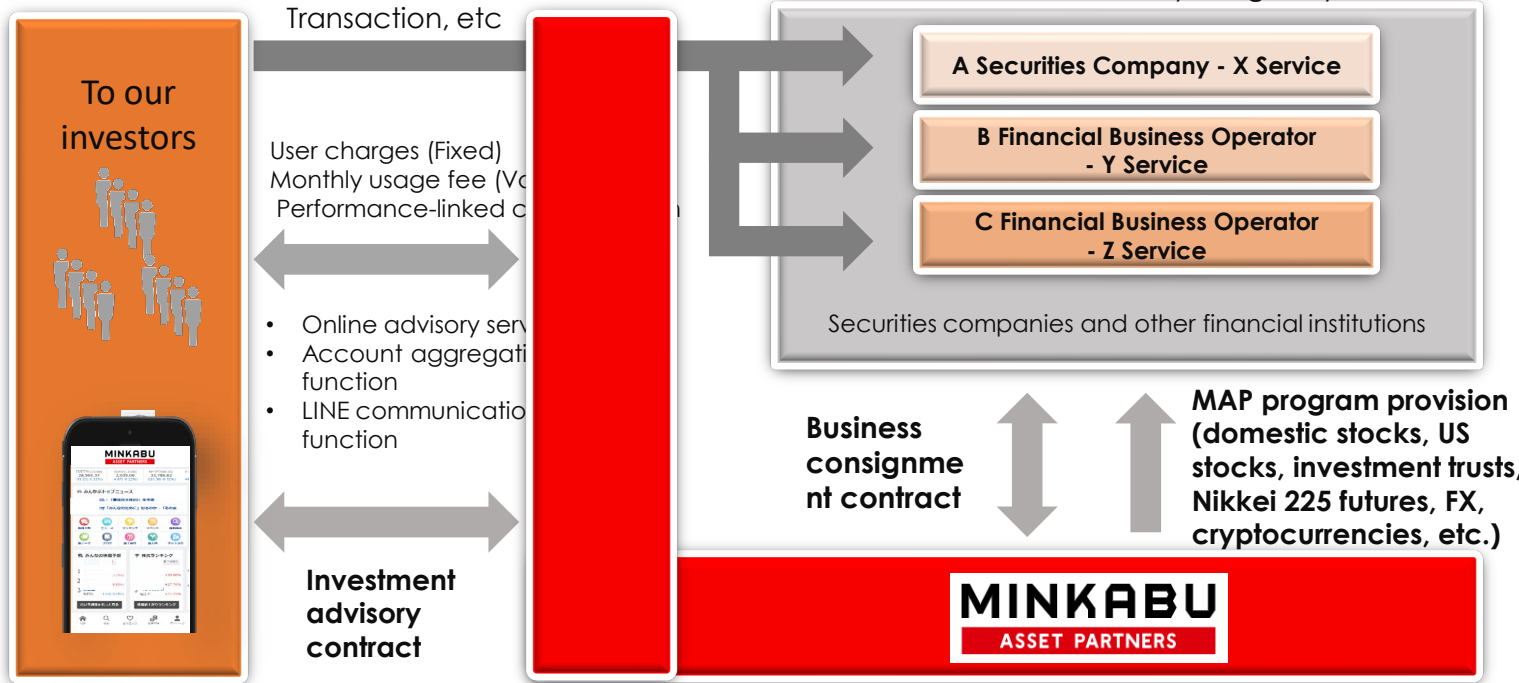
Transaction, etc

To our investors

User charges (Fixed)
Monthly usage fee (Va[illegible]
Performance-linked c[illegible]n

• Online advisory serv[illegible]
• Account aggregati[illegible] function
• LINE communicatio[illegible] function

MINKABU
ASSET PARTNERS

Investment advisory contract

A Securities Company - X Service

B Financial Business Operator - Y Service

C Financial Business Operator - Z Service

Securities companies and other financial institutions

Business consignment contract

MAP program provision (domestic stocks, US stocks, investment trusts, Nikkei 225 futures, FX, cryptocurrencies, etc.)

MINKABU
ASSET PARTNERS